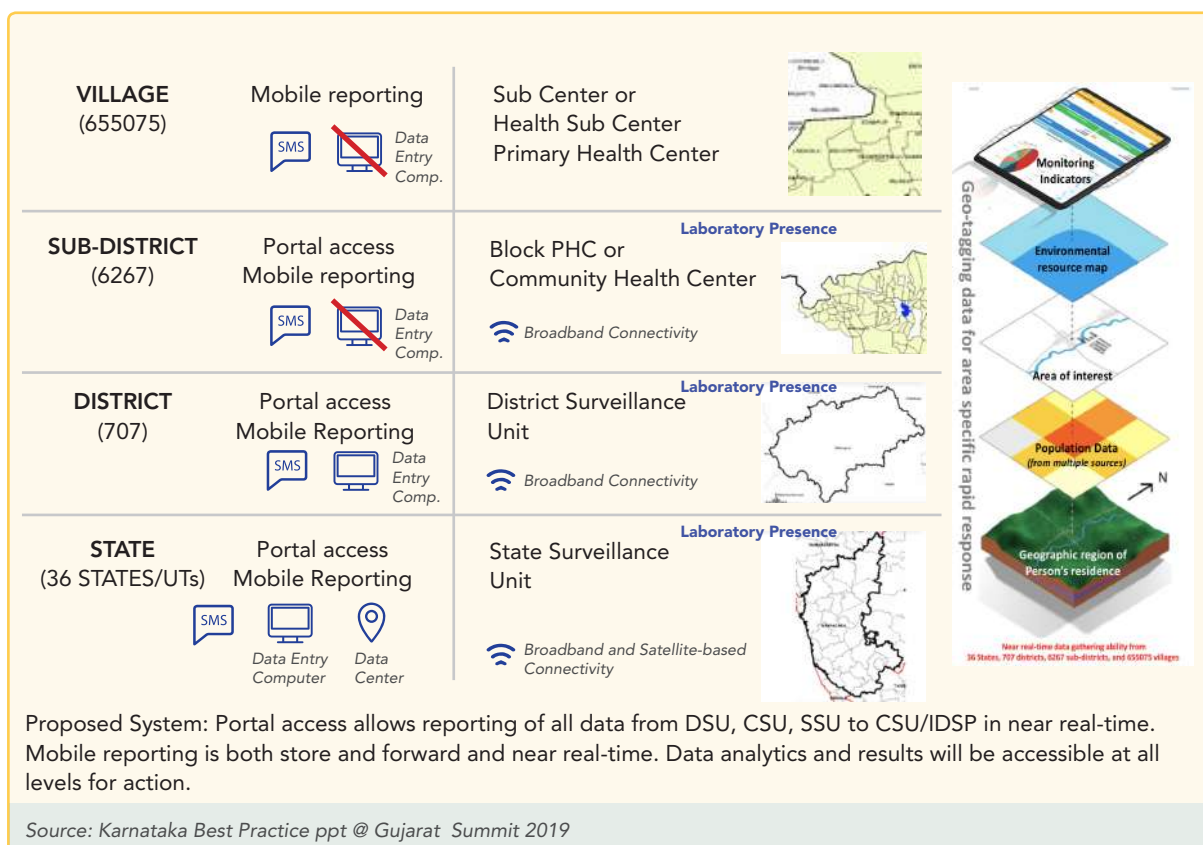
VILLAGE
(655075)

Mobile reporting

SMS

Data Entry Comp.

Sub Center or
Health Sub Center
Primary Health Center

SUB-DISTRICT
(6267)

Portal access
Mobile reporting

SMS

Data Entry Comp.

Laboratory Presence

Block PHC or
Community Health Center

Broadband Connectivity

DISTRICT
(707)

Portal access
Mobile Reporting

SMS

Data Entry Comp.

Laboratory Presence

District Surveillance Unit

Broadband Connectivity

STATE
(36 STATES/UTs)

Portal access
Mobile Reporting

SMS

Data Entry Computer

Data Center

Laboratory Presence

State Surveillance Unit

Broadband and Satellite-based Connectivity

Monitoring Indicators

Environmental resource map

Area of interest

Population Data
(from multiple sources)

N

Geographic region of Person's residence

Geo-tagging data for area specific rapid response

Near real-time data gathering ability from 36 States, 707 districts, 6267 sub-districts, and 655075 villages

Proposed System: Portal access allows reporting of all data from DSU, CSU, SSU to CSU/IDSP in near real-time. Mobile reporting is both store and forward and near real-time. Data analytics and results will be accessible at all levels for action.

Source: Karnataka Best Practice ppt @ Gujarat Summit 2019